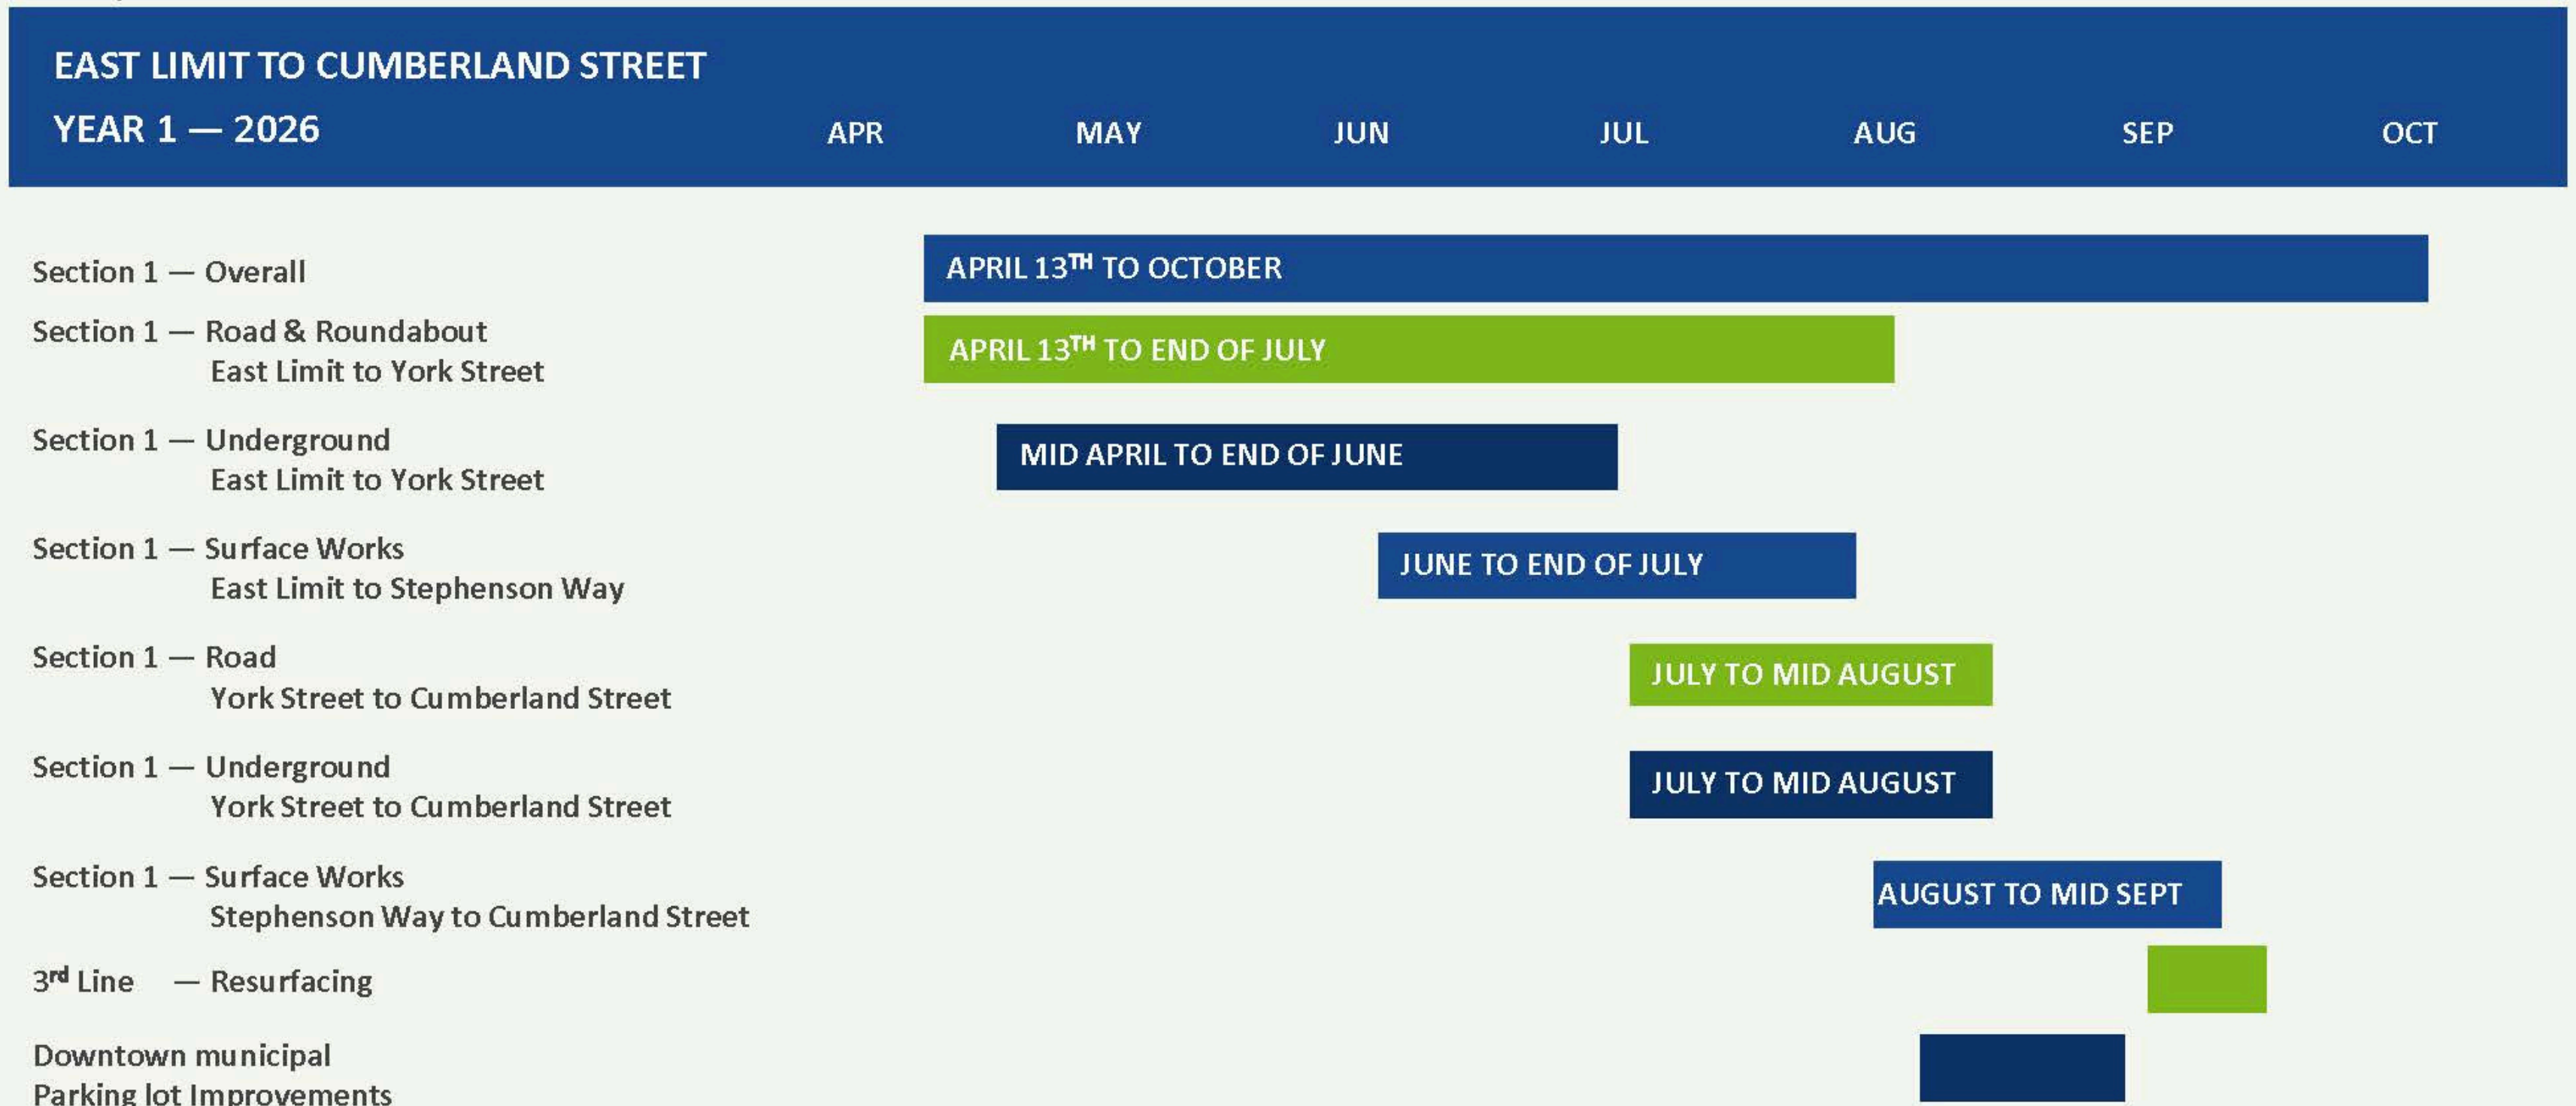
EAST LIMIT TO CUMBERLAND STREET

YEAR 1 — 2026

| | APR | MAY | JUN | JUL | AUG | SEP | OCT |
|---|---|---|---|---|---|---|---|

Section 1 — Overall
APRIL 13$^{TH}$ TO OCTOBER

Section 1 — Road & Roundabout
East Limit to York Street
APRIL 13$^{TH}$ TO END OF JULY

Section 1 — Underground
East Limit to York Street
MID APRIL TO END OF JUNE

Section 1 — Surface Works
East Limit to Stephenson Way
JUNE TO END OF JULY

Section 1 — Road
York Street to Cumberland Street
JULY TO MID AUGUST

Section 1 — Underground
York Street to Cumberland Street
JULY TO MID AUGUST

Section 1 — Surface Works
Stephenson Way to Cumberland Street
AUGUST TO MID SEPT

3$^{rd}$ Line — Resurfacing

Downtown municipal
Parking lot Improvements